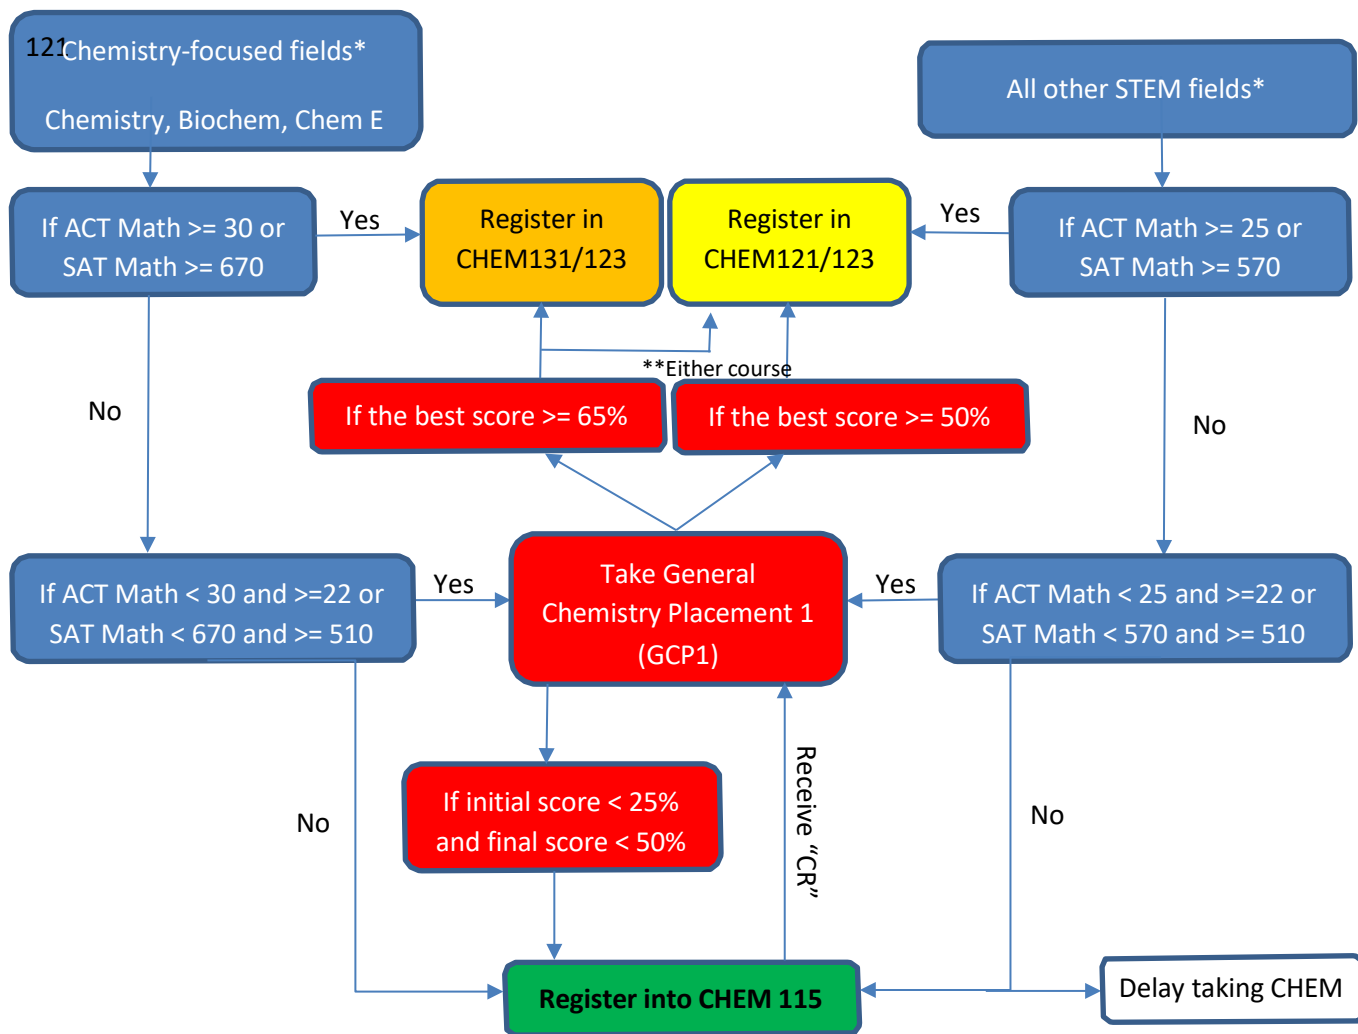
121Chemistry-focused fields*

Chemistry, Biochem, Chem E

All other STEM fields*

If ACT Math >= 30 or SAT Math >= 670

Yes

Register in CHEM131/123

Register in CHEM121/123

Yes

If ACT Math >= 25 or SAT Math >= 570

**Either course

No

If the best score >= 65%

If the best score >= 50%

No

If ACT Math < 30 and >=22 or SAT Math < 670 and >= 510

Yes

Take General Chemistry Placement 1 (GCP1)

Yes

If ACT Math < 25 and >=22 or SAT Math < 570 and >= 510

If initial score < 25% and final score < 50%

Receive "CR"

No

No

Register into CHEM 115

Delay taking CHEM